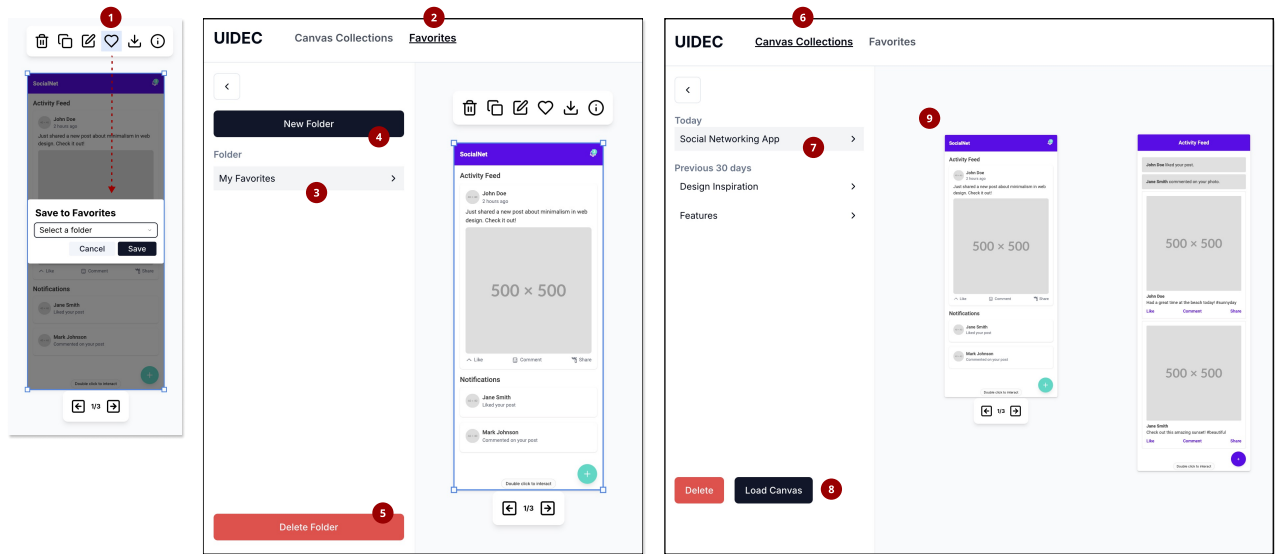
1

SocialNet

Activity Feed

John Doe
2 hours ago

Just shared a new post about minimalism in web design. Check it out!

Save to Favorites

Select a folder

Cancel Save

Like Comment Share

Notifications

Jane Smith
Liked your post

Mark Johnson
Commented on your post

Double click to interact

1/3

2

UIDEC Canvas Collections Favorites

New Folder 4

Folder

My Favorites 3

SocialNet

Activity Feed

John Doe
2 hours ago

Just shared a new post about minimalism in web design. Check it out!

500 × 500

Like Comment Share

Notifications

Jane Smith
Liked your post

Mark Johnson
Commented on your post

Double click to interact

1/3

Delete Folder 5

6

UIDEC Canvas Collections Favorites

Today

Social Networking App 7

Previous 30 days

Design Inspiration

Features

9

SocialNet

Activity Feed

John Doe
2 hours ago

Just shared a new post about minimalism in web design. Check it out!

500 × 500

Like Comment Share

Notifications

Jane Smith
Liked your post

Mark Johnson
Commented on your post

Double click to interact

1/3

Activity Feed

John Doe liked your post.

Jane Smith commented on your photo.

500 × 500

John Doe
Had a great time at the beach today! #sunnyday

Like Comment Share

500 × 500

Jane Smith
Check out this amazing sunset! #beautiful

Like Comment Share

Double click to interact

Delete Load Canvas 8